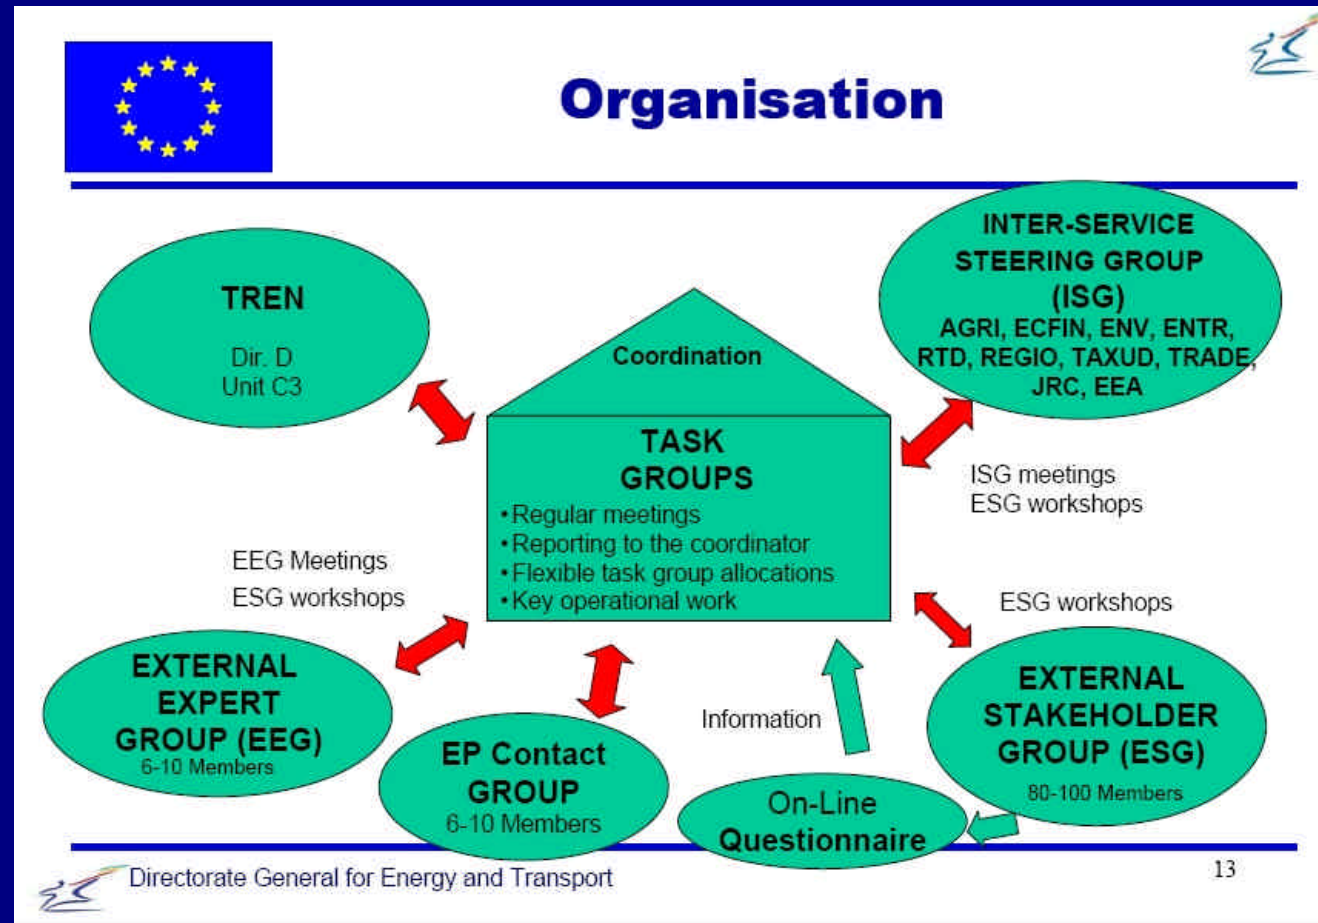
Organisation

TREN

Dir. D
Unit C3

INTER-SERVICE STEERING GROUP (ISG)
AGRI, ECFIN, ENV, ENTR, RTD, REGIO, TAXUD, TRADE, JRC, EEA

Coordination

TASK GROUPS
•Regular meetings
•Reporting to the coordinator
•Flexible task group allocations
•Key operational work

ISG meetings
ESG workshops

EEG Meetings
ESG workshops

ESG workshops

EXTERNAL EXPERT GROUP (EEG)
6-10 Members

EP Contact GROUP
6-10 Members

Information

On-Line Questionnaire

EXTERNAL STAKEHOLDER GROUP (ESG)
80-100 Members

Directorate General for Energy and Transport

13